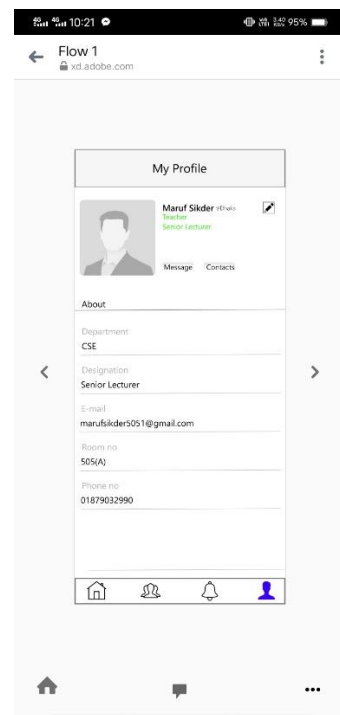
10:21 95%

Flow 1
xd.adobe.com

My Profile

Maruf Sikder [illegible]
Teacher
Senior Lecturer

Message Contacts

About

Department
CSE

Designation
Senior Lecturer

E-mail
marufsikder5051@gmail.com

Room no
505(A)

Phone no
01879032990